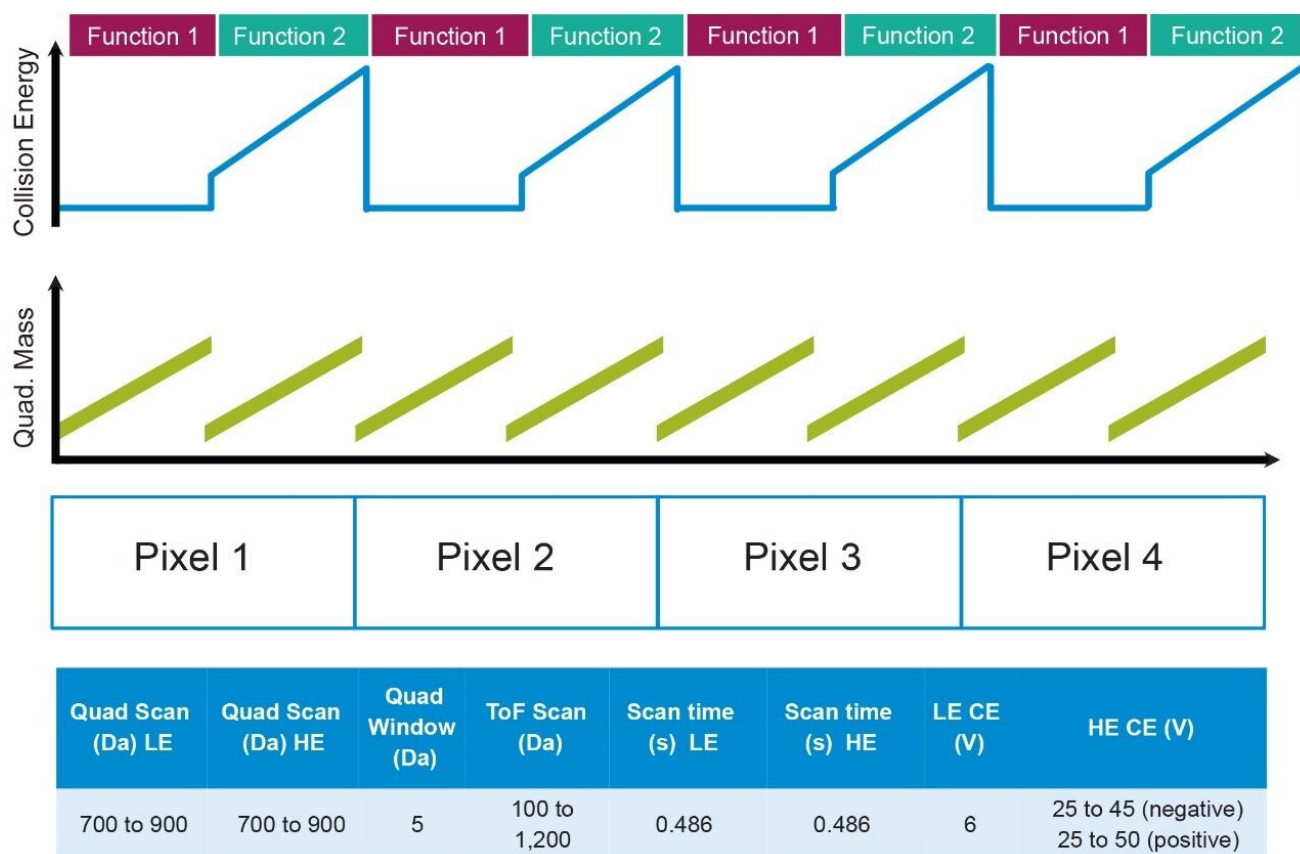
Function 1 Function 2 Function 1 Function 2 Function 1 Function 2 Function 1 Function 2

Collision Energy

Quad. Mass

Pixel 1 Pixel 2 Pixel 3 Pixel 4

| Quad Scan (Da) LE | Quad Scan (Da) HE | Quad Window (Da) | ToF Scan (Da) | Scan time (s) LE | Scan time (s) HE | LE CE (V) | HE CE (V) |
|---|---|---|---|---|---|---|---|
| 700 to 900 | 700 to 900 | 5 | 100 to 1,200 | 0.486 | 0.486 | 6 | 25 to 45 (negative) 25 to 50 (positive) |